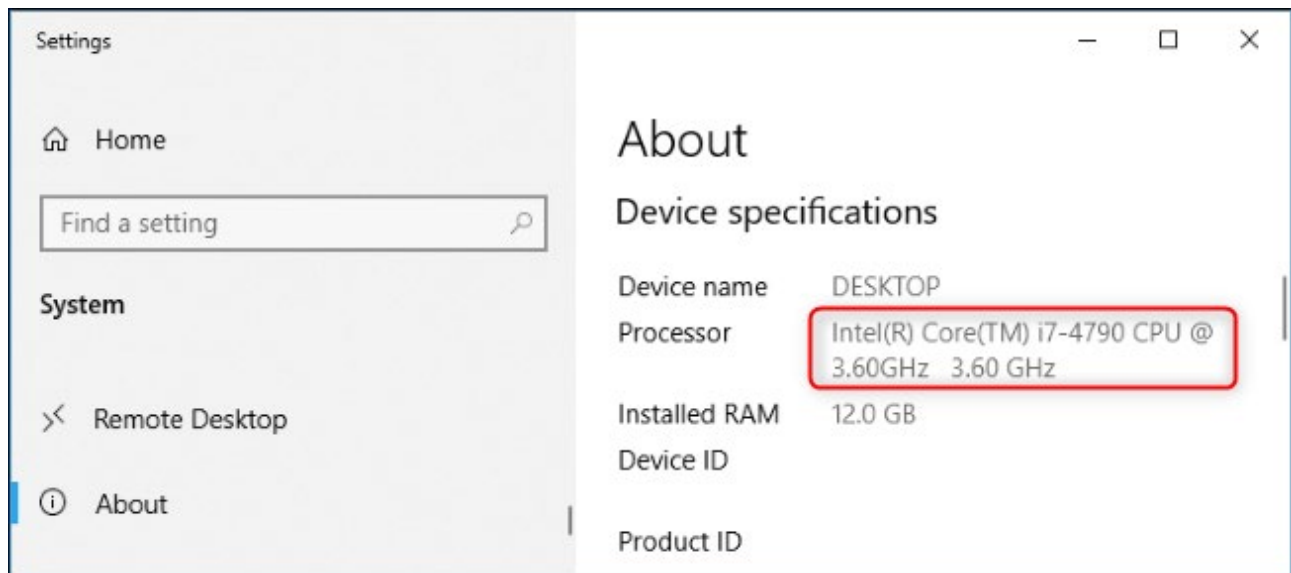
Settings

Home

Find a setting

System

Remote Desktop

About

About

Device specifications

| | |
|---|---|
| Device name | DESKTOP |
| Processor | Intel(R) Core(TM) i7-4790 CPU @ 3.60GHz 3.60 GHz |
| Installed RAM | 12.0 GB |
| Device ID | |
| Product ID | |